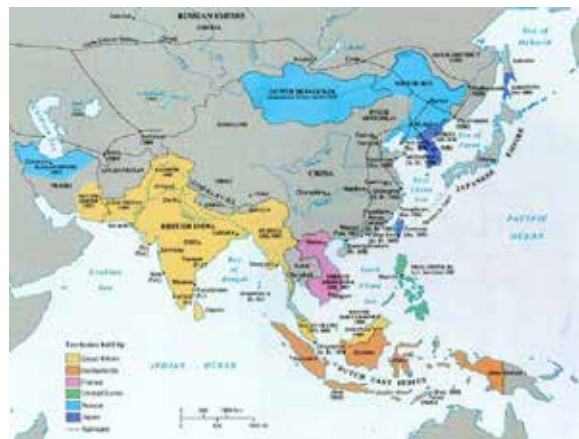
RUSSIAN EMPIRE

OUTER MONGOLIA

MANCHURIA

CHINA

PERSIA

BRITISH INDIA

JAPANESE EMPIRE

Sea of Japan

East China Sea

PACIFIC OCEAN

Arabian Sea

Bay of Bengal

South China Sea

INDIAN OCEAN

DUTCH EAST INDIES

Territories held by
Great Britain
Netherlands
France
United States
Russia
Japan
Railroads